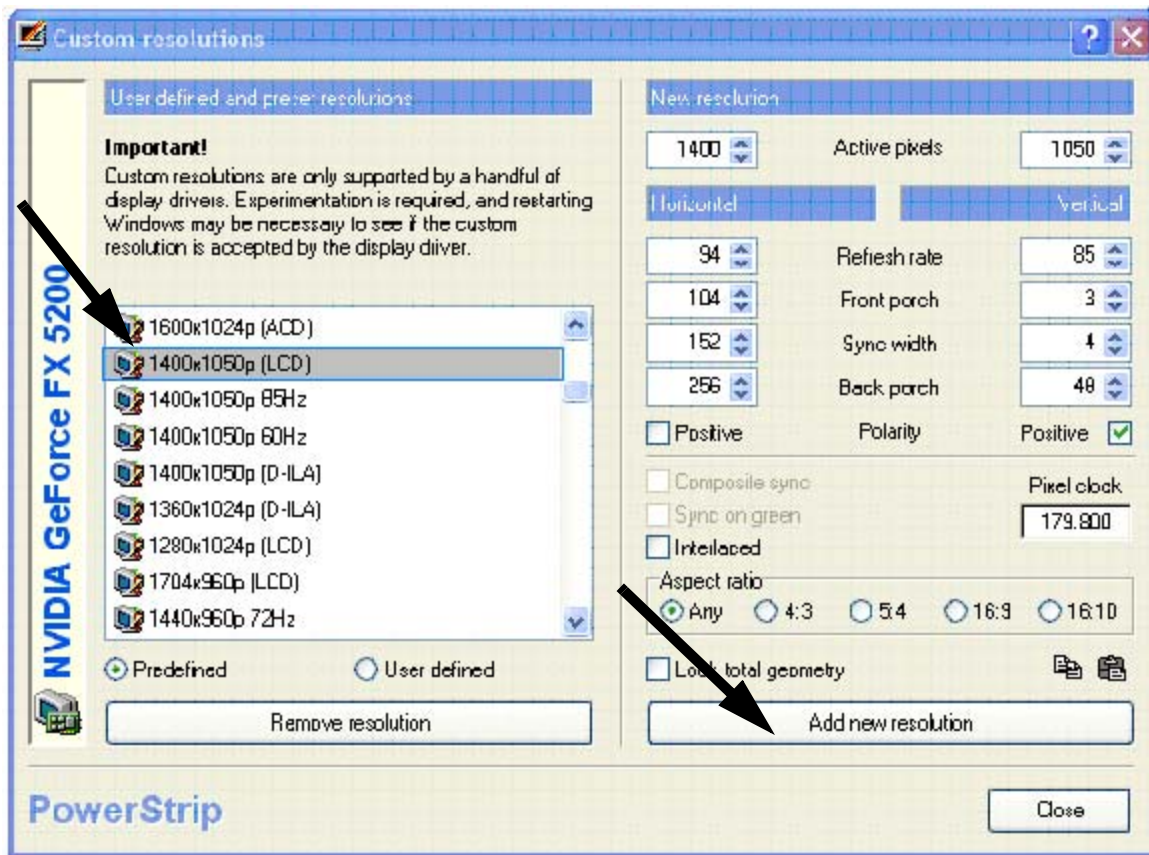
Custom resolutions

NVIDIA GeForce FX 5200

User defined and preset resolutions

**Important!**
Custom resolutions are only supported by a handful of display drivers. Experimentation is required, and restarting Windows may be necessary to see if the custom resolution is accepted by the display driver.

1600x1024p (ACD)
1400x1050p (LCD)
1400x1050p 85Hz
1400x1050p 60Hz
1400x1050p (D-ILA)
1360x1024p (D-ILA)
1280x1024p (LCD)
1704x960p (LCD)
1440x960p 72Hz

Predefined
User defined

Remove resolution

New resolution

| 1400 | Active pixels | 1050 |
|---|---|---|
| Horizontal | | Vertical |
| 94 | Refresh rate | 85 |
| 104 | Front porch | 3 |
| 152 | Sync width | 4 |
| 256 | Back porch | 48 |
| Positive | Polarity | Positive |

Composite sync
Sync on green
Interlaced

Pixel clock
179.800

Aspect ratio
Any 4:3 5:4 16:9 16:10

Lock total geometry

Add new resolution

PowerStrip

Close